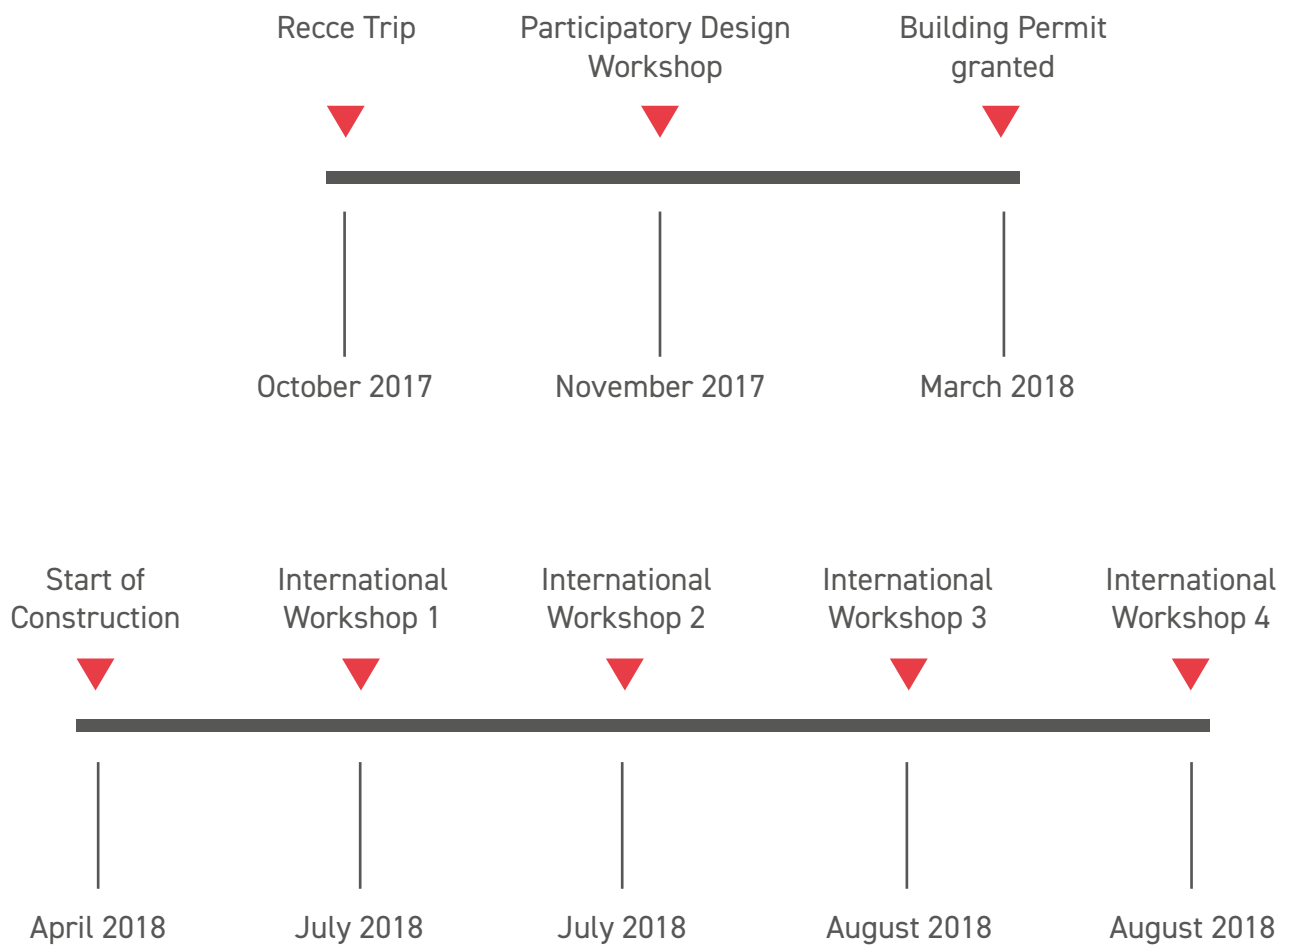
Recce Trip

Participatory Design Workshop

Building Permit granted

October 2017

November 2017

March 2018

Start of Construction

International Workshop 1

International Workshop 2

International Workshop 3

International Workshop 4

April 2018

July 2018

July 2018

August 2018

August 2018